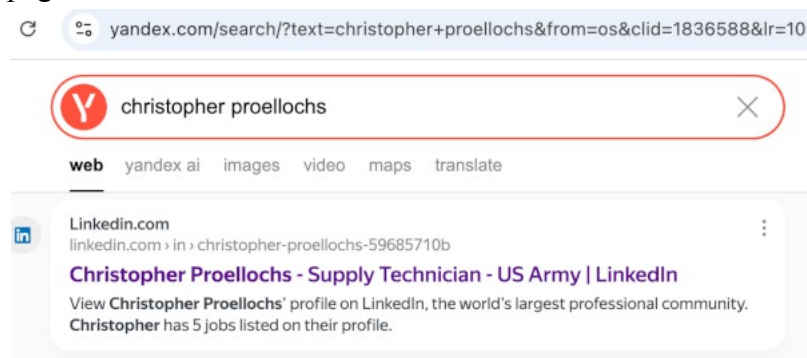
yandex.com/search/?text=christopher+proellochs&from=os&clid=1836588&lr=10

christopher proellochs

web yandex ai images video maps translate

Linkedin.com
linkedin.com › in › christopher-proellochs-59685710b

Christopher Proellochs - Supply Technician - US Army | LinkedIn

View Christopher Proellochs' profile on LinkedIn, the world's largest professional community. Christopher has 5 jobs listed on their profile.